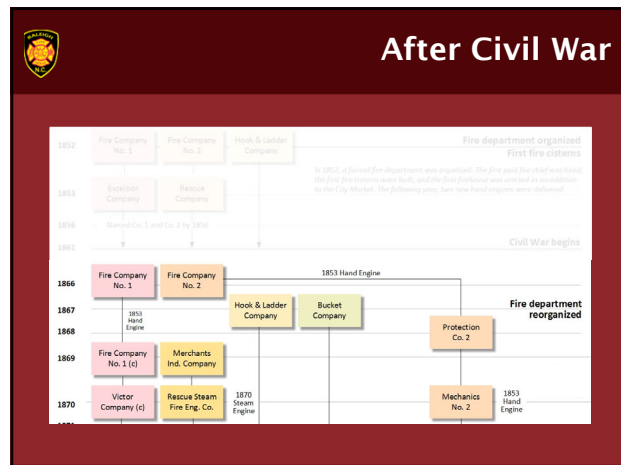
RALEIGH
N.C.

After Civil War

1852

Fire Company No. 1

Fire Company No. 2

Hook & Ladder Company

Fire department organized
First fire cisterns

In 1852, a formal fire department was organized. The first paid fire chief was hired, the first fire cisterns were built, and the first firehouse was erected as an addition to the City Market. The following year, two new hand engines were delivered.

1853

Excelsior Company

Rescue Company

1856

Named Co. 1 and Co. 2 by 1856

1861

Civil War begins

1866

Fire Company No. 1

Fire Company No. 2

1853 Hand Engine

1867

1853 Hand Engine

Hook & Ladder Company

Bucket Company

Fire department reorganized

1868

Protection Co. 2

1869

Fire Company No. 1 (c)

Merchants Ind. Company

1870

Victor Company (c)

Rescue Steam Fire Eng. Co.

1870 Steam Engine

Mechanics No. 2

1853 Hand Engine